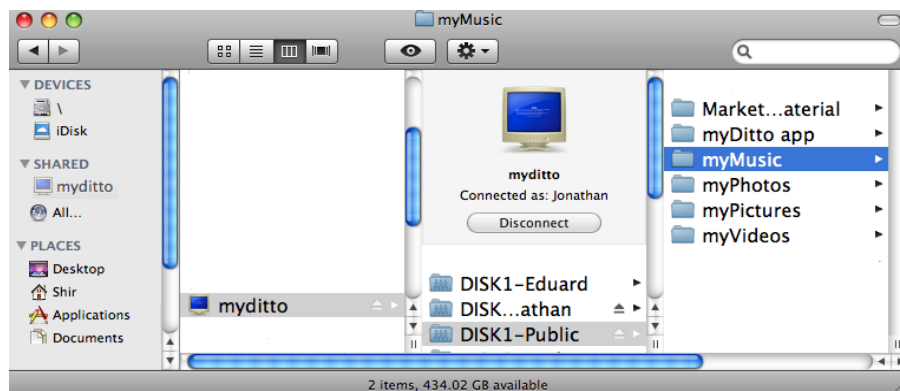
myMusic

DEVICES
\
iDisk
SHARED
myditto
All...
PLACES
Desktop
Shir
Applications
Documents

myditto

myditto
Connected as: Jonathan
Disconnect

DISK1-Eduard
DISK...athan
DISK1-Public

Market...aterial
myDitto app
myMusic
myPhotos
myPictures
myVideos

2 items, 434.02 GB available